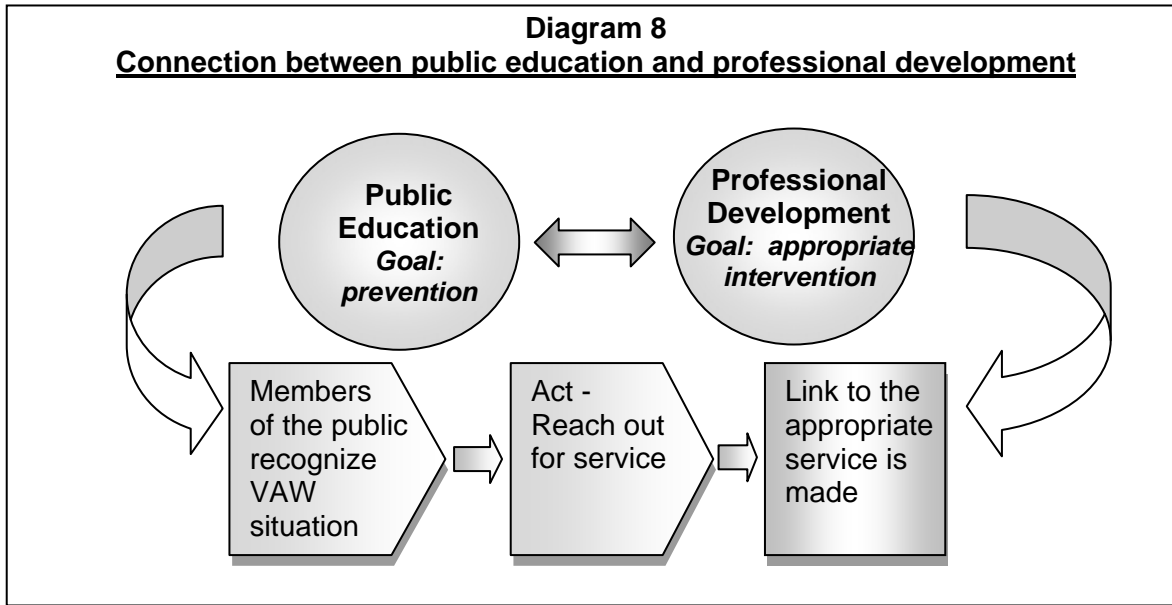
Diagram 8
Connection between public education and professional development

Public Education
Goal: prevention

Professional Development
Goal: appropriate intervention

Members of the public recognize VAW situation

Act - Reach out for service

Link to the appropriate service is made